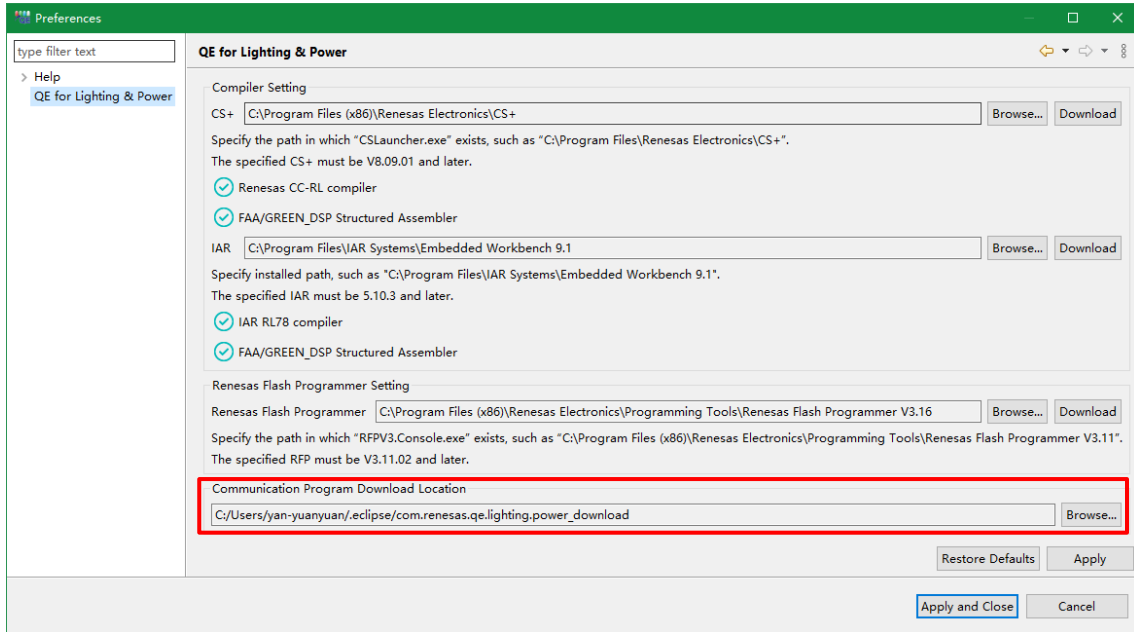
Preferences

type filter text

Help
QE for Lighting & Power

QE for Lighting & Power

Compiler Setting
CS+ C:\Program Files (x86)\Renesas Electronics\CS+ Browse... Download
Specify the path in which "CSLauncher.exe" exists, such as "C:\Program Files\Renesas Electronics\CS+".
The specified CS+ must be V8.09.01 and later.
Renesas CC-RL compiler
FAA/GREEN_DSP Structured Assembler
IAR C:\Program Files\IAR Systems\Embedded Workbench 9.1 Browse... Download
Specify installed path, such as "C:\Program Files\IAR Systems\Embedded Workbench 9.1".
The specified IAR must be 5.10.3 and later.
IAR RL78 compiler
FAA/GREEN_DSP Structured Assembler

Renesas Flash Programmer Setting
Renesas Flash Programmer C:\Program Files (x86)\Renesas Electronics\Programming Tools\Renesas Flash Programmer V3.16 Browse... Download
Specify the path in which "RFPV3.Console.exe" exists, such as "C:\Program Files (x86)\Renesas Electronics\Programming Tools\Renesas Flash Programmer V3.11".
The specified RFP must be V3.11.02 and later.

Communication Program Download Location
C:/Users/yan-yuanyuan/.eclipse/com.renesas.qe.lighting.power_download Browse...

Restore Defaults Apply

Apply and Close Cancel